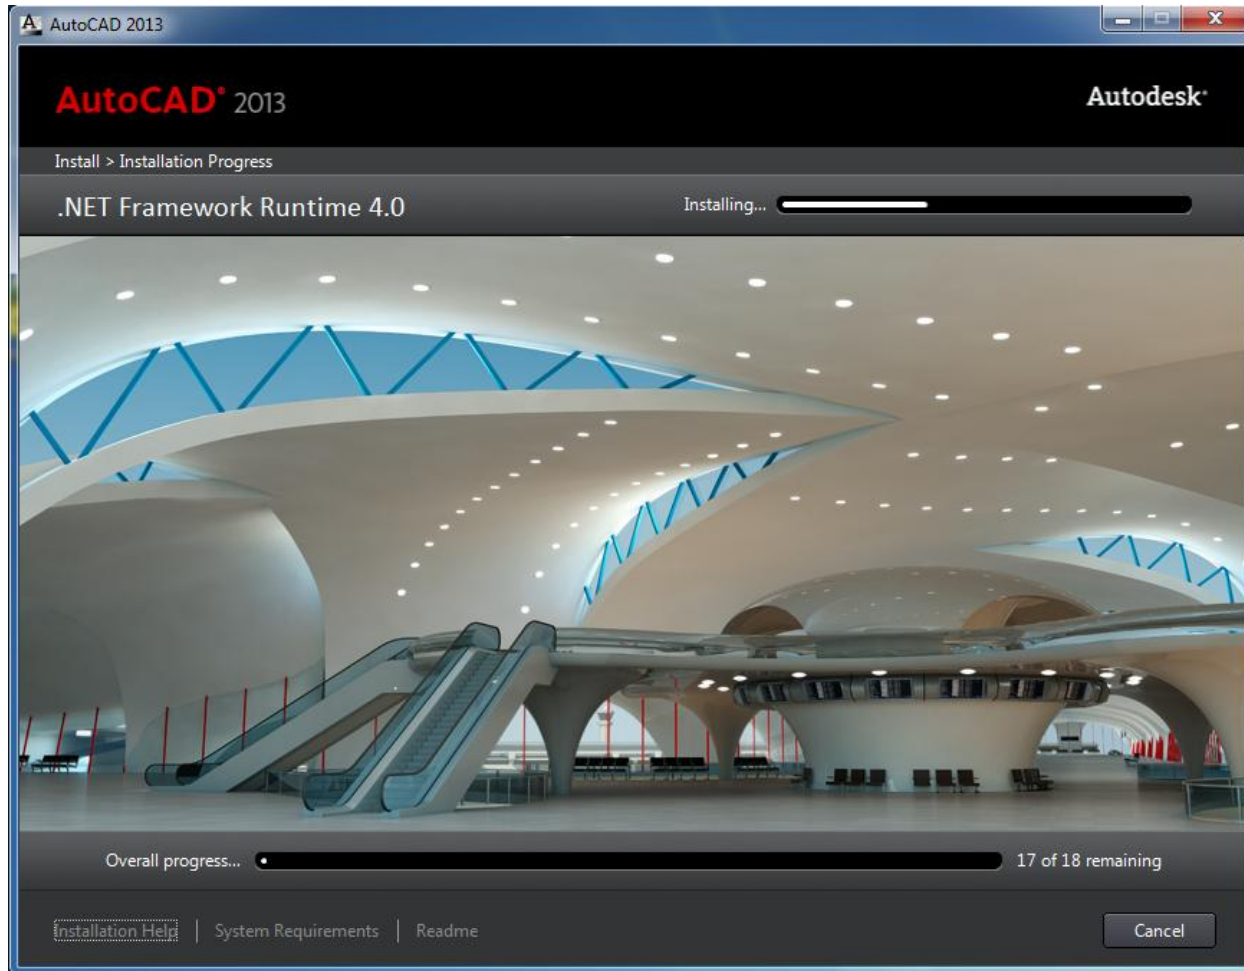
AutoCAD 2013

AutoCAD® 2013

Autodesk®

Install > Installation Progress

.NET Framework Runtime 4.0

Installing...

Overall progress...

17 of 18 remaining

Installation Help | System Requirements | Readme

Cancel